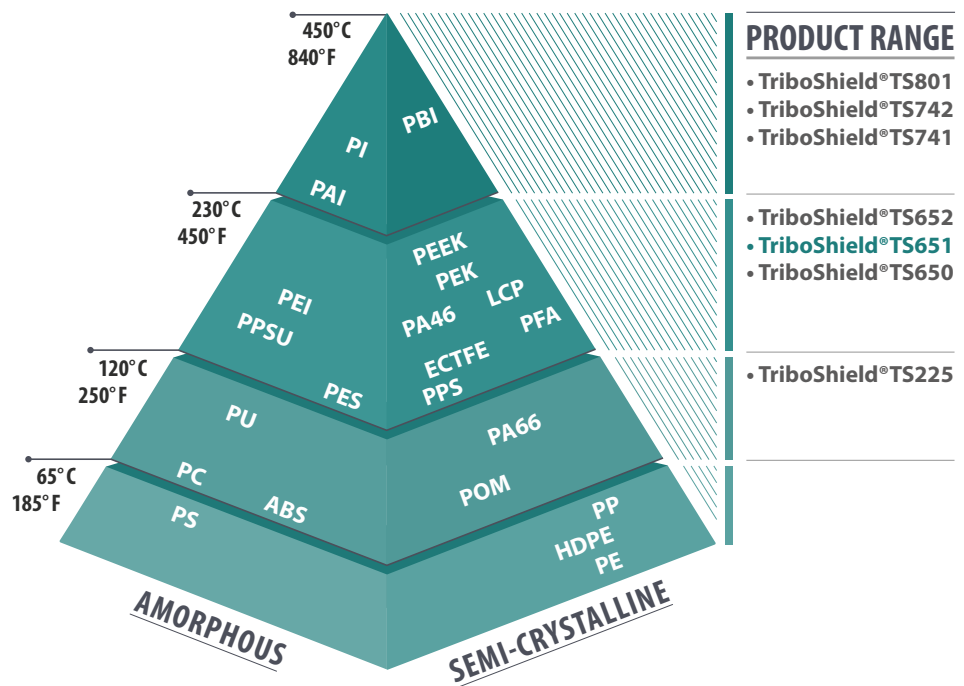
450°C
840°F

PI
PBI
PAI

230°C
450°F

PEEK
PEK
LCP
PEI
PPSU
PA46
PFA
ECTFE
PPS
PES

120°C
250°F

PU
PA66

65°C
185°F

PC
ABS
POM
PS
PP
HDPE
PE

AMORPHOUS
SEMI-CRYSTALLINE

PRODUCT RANGE
• TriboShield®TS801
• TriboShield®TS742
• TriboShield®TS741
• TriboShield®TS652
• TriboShield®TS651
• TriboShield®TS650
• TriboShield®TS225